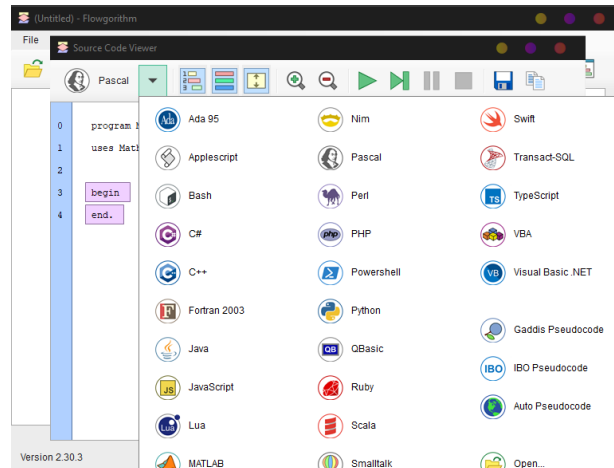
(Untitled) - Flowgorithm

File

Source Code Viewer

Pascal

0 program M

1 uses Math

2

3 begin

4 end.

Ada 95
Applescript
Bash
C#
C++
Fortran 2003
Java
JavaScript
Lua
MATLAB

Nim
Pascal
Perl
PHP
Powershell
Python
QBasic
Ruby
Scala
Smalltalk

Swift
Transact-SQL
TypeScript
VBA
Visual Basic .NET
Gaddis Pseudocode
IBO Pseudocode
Auto Pseudocode
Open...

Version 2.30.3